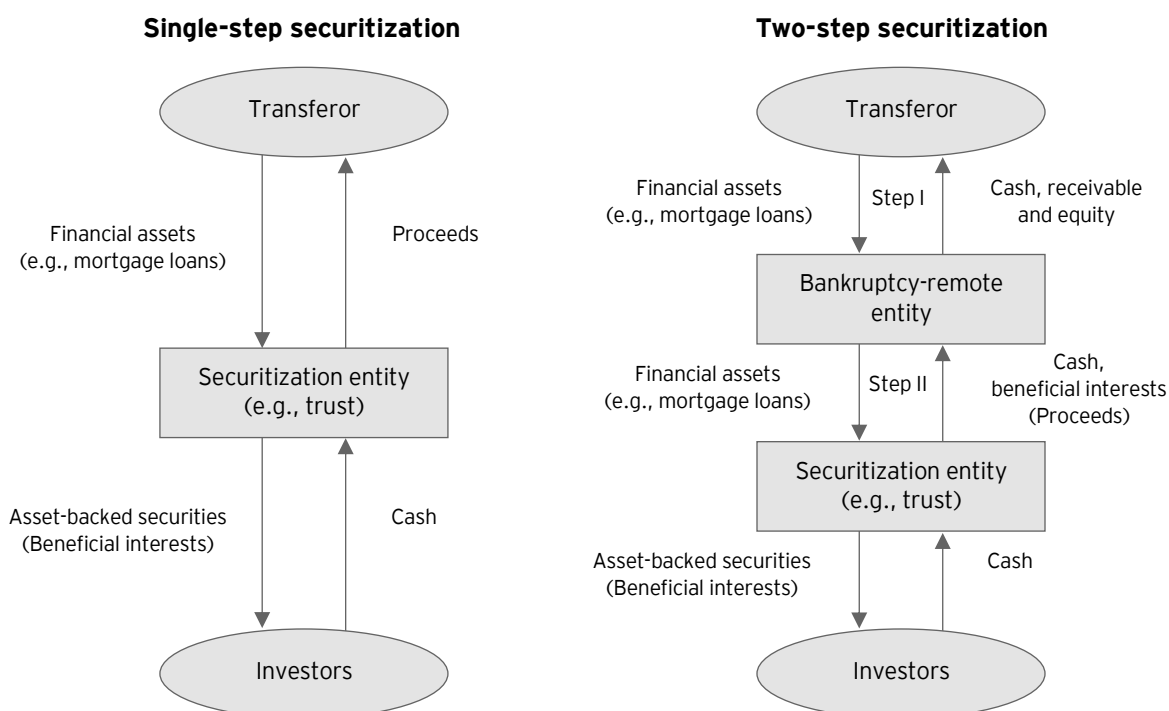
**Single-step securitization**

Transferor

Financial assets (e.g., mortgage loans)

Proceeds

Securitization entity (e.g., trust)

Asset-backed securities (Beneficial interests)

Cash

Investors

**Two-step securitization**

Transferor

Financial assets (e.g., mortgage loans)

Step I

Cash, receivable and equity

Bankruptcy-remote entity

Financial assets (e.g., mortgage loans)

Step II

Cash, beneficial interests (Proceeds)

Securitization entity (e.g., trust)

Asset-backed securities (Beneficial interests)

Cash

Investors